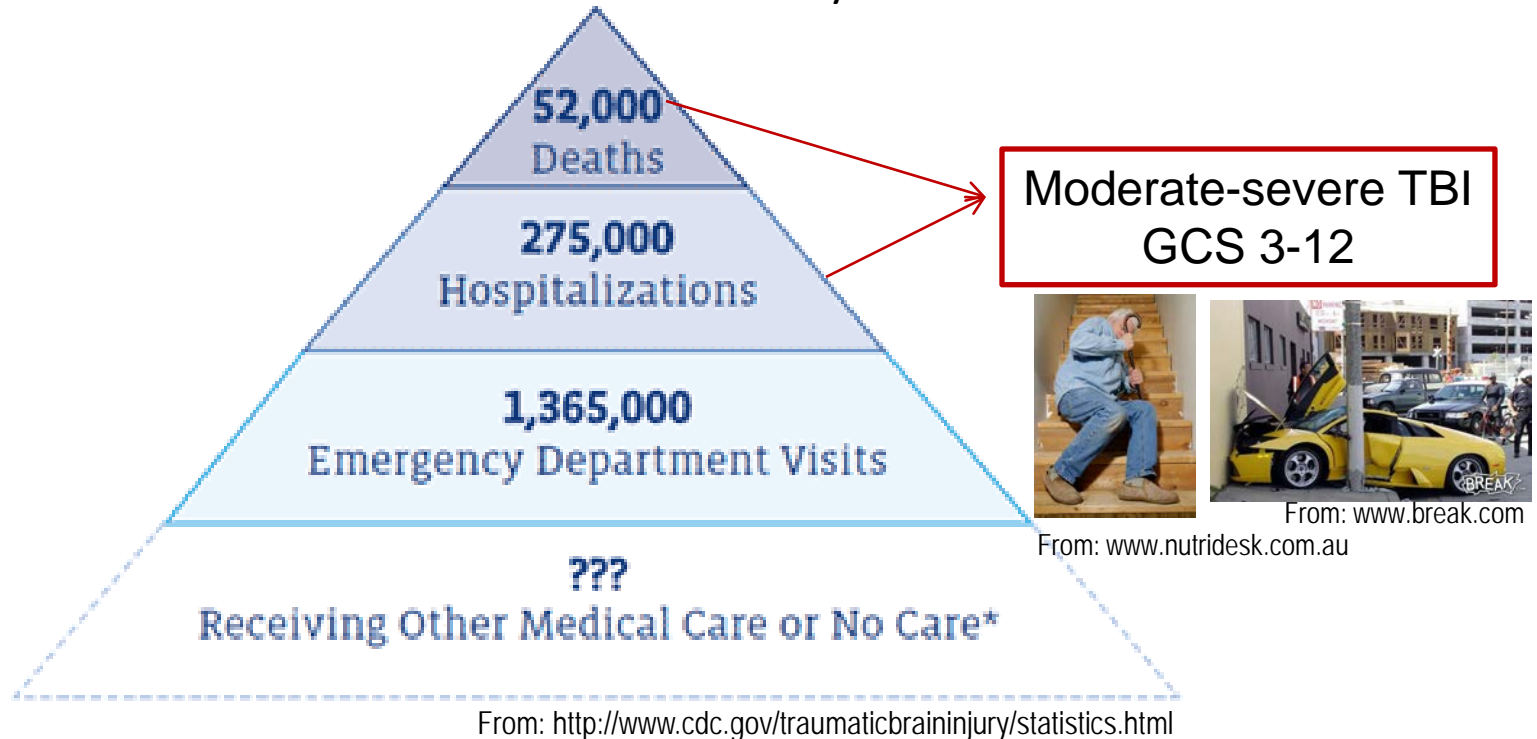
52,000
Deaths

275,000
Hospitalizations

1,365,000
Emergency Department Visits

???
Receiving Other Medical Care or No Care*

Moderate-severe TBI
GCS 3-12

BREAK

From: www.break.com

From: www.nutridesk.com.au

From: http://www.cdc.gov/traumaticbraininjury/statistics.html